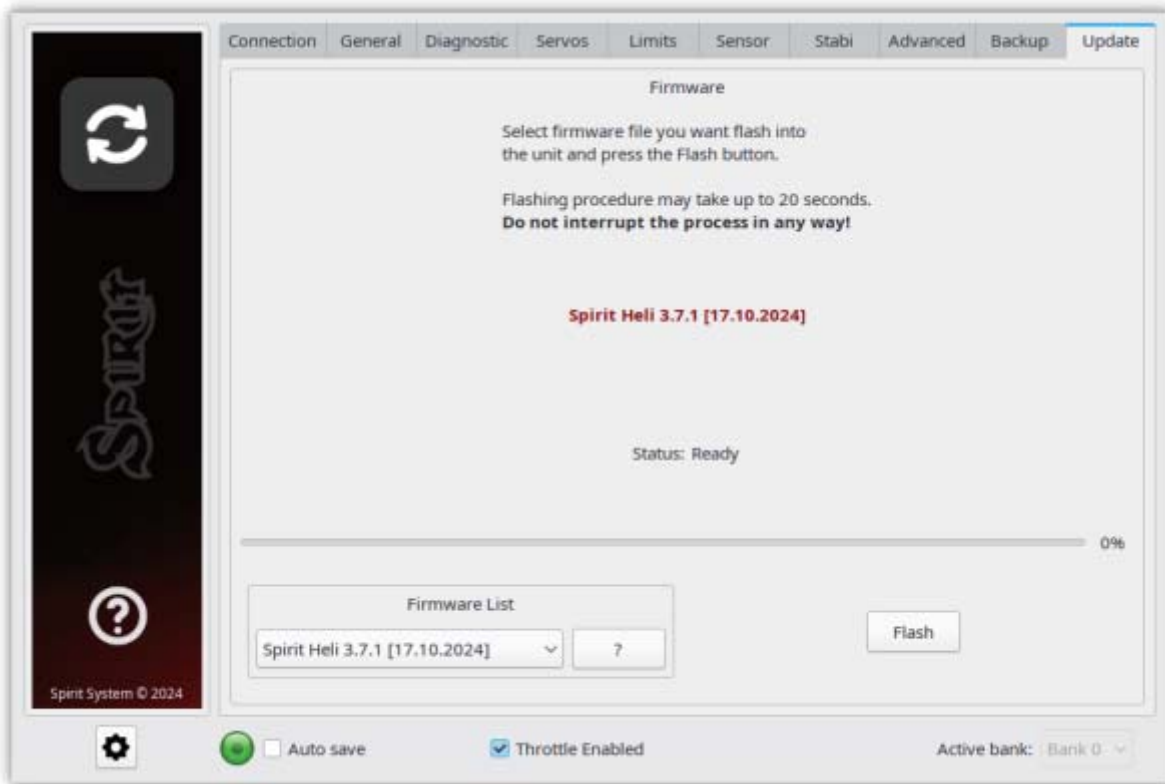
Connection General Diagnostic Servos Limits Sensor Stabi Advanced Backup Update

Firmware

Select firmware file you want flash into the unit and press the Flash button.

Flashing procedure may take up to 20 seconds.
**Do not interrupt the process in any way!**

Spirit Heli 3.7.1 [17.10.2024]

Status: Ready

0%

Firmware List

Spirit Heli 3.7.1 [17.10.2024]

?

Flash

Spirit

Spirit System © 2024

Auto save

Throttle Enabled

Active bank: Bank 0